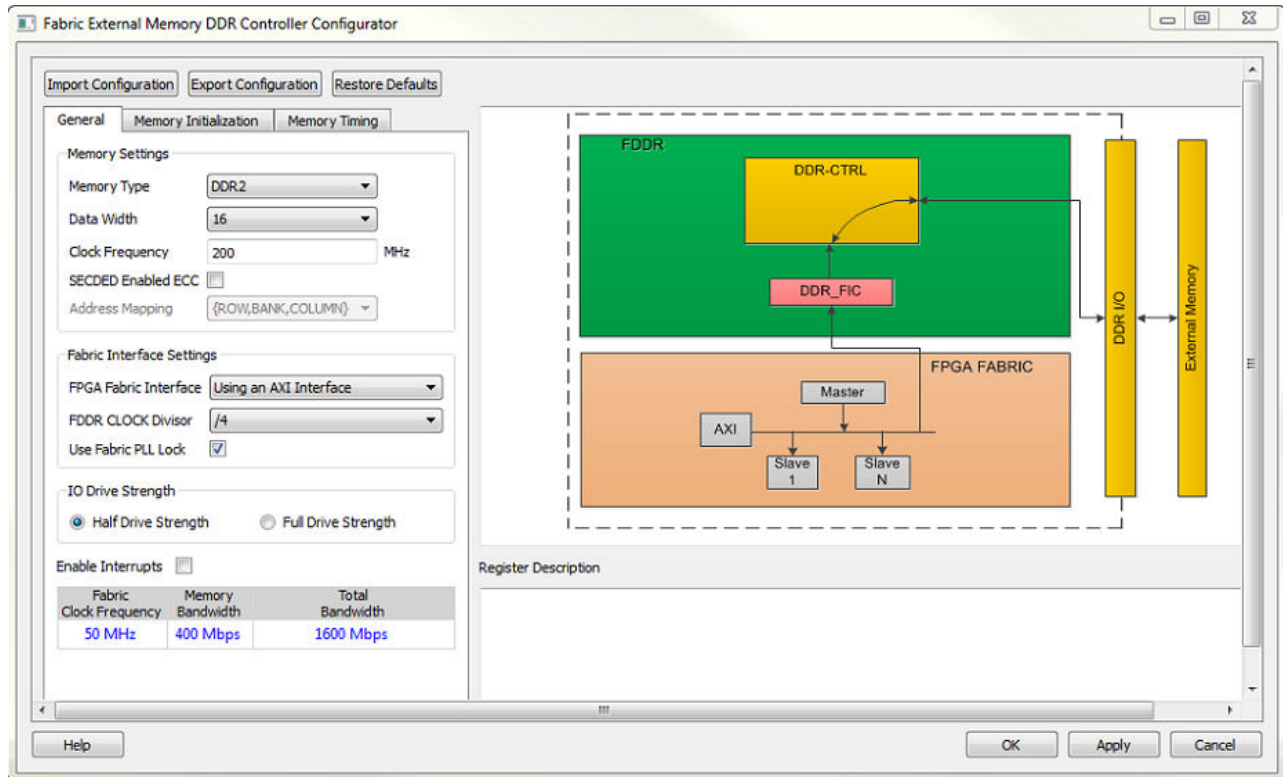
Fabric External Memory DDR Controller Configurator

Import Configuration
Export Configuration
Restore Defaults

General
Memory Initialization
Memory Timing

Memory Settings
Memory Type DDR2
Data Width 16
Clock Frequency 200 MHz
SECDED Enabled ECC
Address Mapping {ROW,BANK,COLUMN}

Fabric Interface Settings
FPGA Fabric Interface Using an AXI Interface
FDDR CLOCK Divisor /4
Use Fabric PLL Lock

IO Drive Strength
Half Drive Strength
Full Drive Strength

Enable Interrupts

| Fabric Clock Frequency | Memory Bandwidth | Total Bandwidth |
|---|---|---|
| 50 MHz | 400 Mbps | 1600 Mbps |

FDDR
DDR-CTRL
DDR_FIC
FPGA FABRIC
Master
AXI
Slave 1
Slave N
DDR I/O
External Memory

Register Description

Help
OK
Apply
Cancel